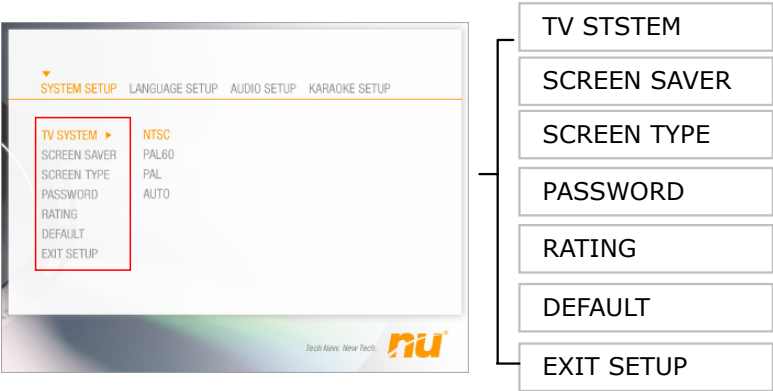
SYSTEM SETUP LANGUAGE SETUP AUDIO SETUP KARAOKE SETUP

TV SYSTEM
SCREEN SAVER
SCREEN TYPE
PASSWORD
RATING
DEFAULT
EXIT SETUP

NTSC
PAL60
PAL
AUTO

Tech New. New Tech. nu

TV STSTEM
SCREEN SAVER
SCREEN TYPE
PASSWORD
RATING
DEFAULT
EXIT SETUP